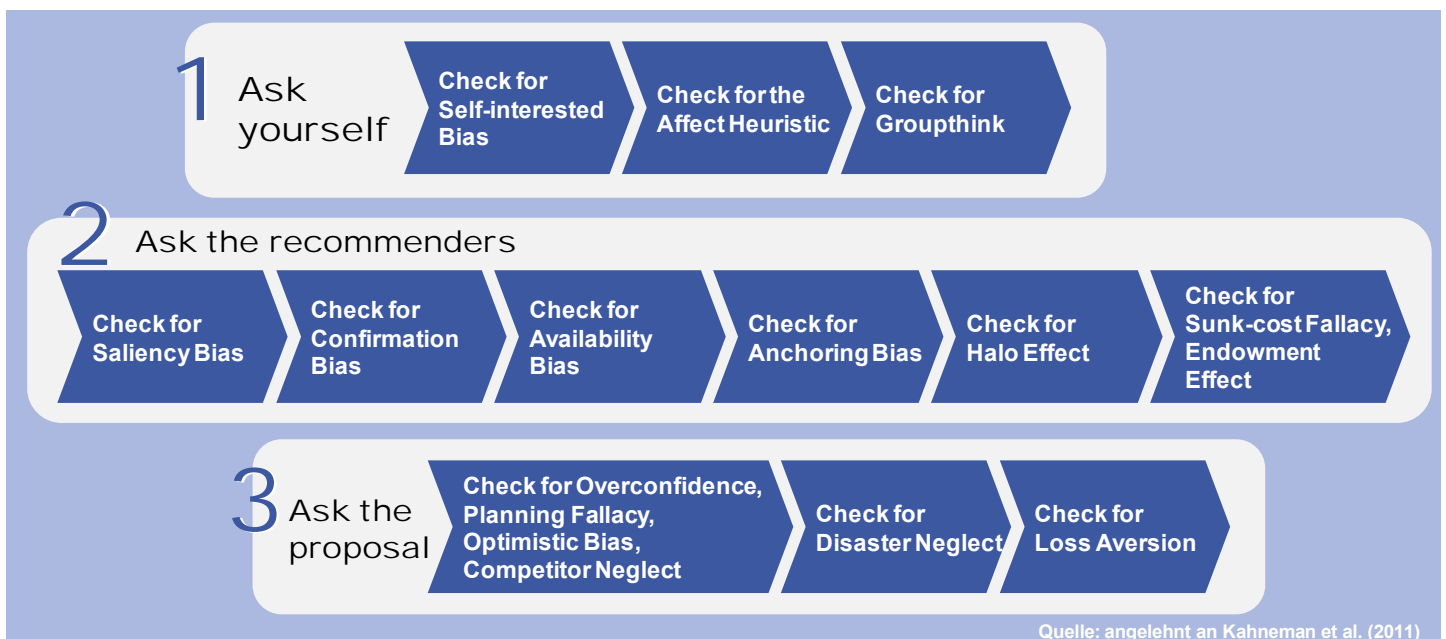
1 Ask yourself

Check for Self-interested Bias

Check for the Affect Heuristic

Check for Groupthink

2 Ask the recommenders

Check for Saliency Bias

Check for Confirmation Bias

Check for Availability Bias

Check for Anchoring Bias

Check for Halo Effect

Check for Sunk-cost Fallacy, Endowment Effect

3 Ask the proposal

Check for Overconfidence, Planning Fallacy, Optimistic Bias, Competitor Neglect

Check for Disaster Neglect

Check for Loss Aversion

Quelle: angelehnt an Kahneman et al. (2011)